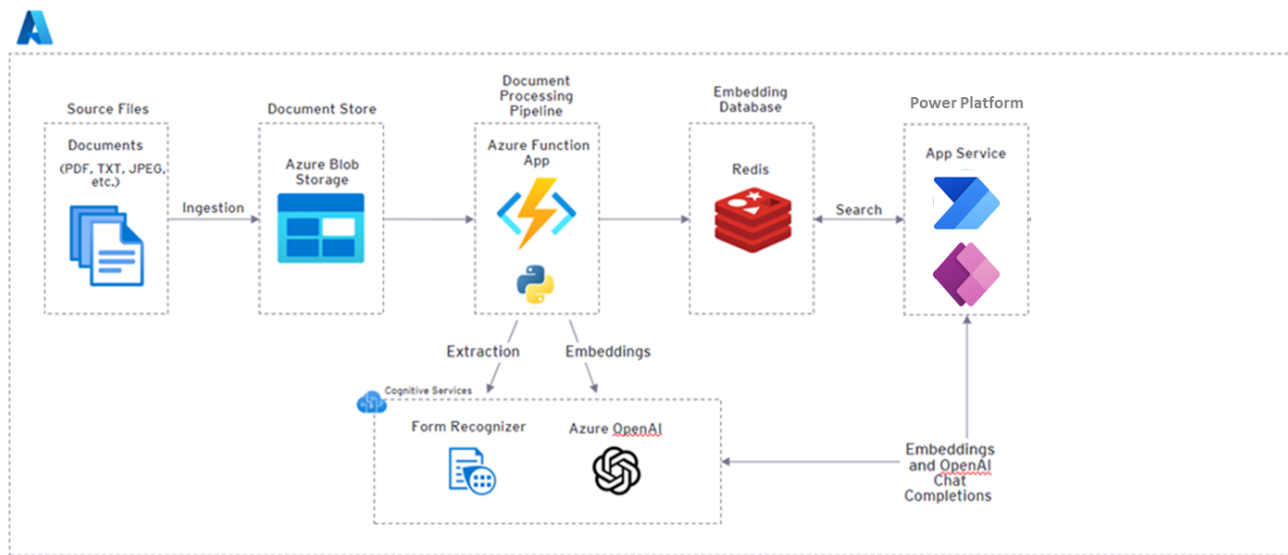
Source Files

Documents

(PDF, TXT, JPEG, etc.)

Ingestion

Document Store

Azure Blob Storage

Document Processing Pipeline

Azure Function App

Embedding Database

Redis

Search

Power Platform

App Service

Extraction

Embeddings

Cognitive Services

Form Recognizer

Azure OpenAI

Embeddings and OpenAI Chat Completions